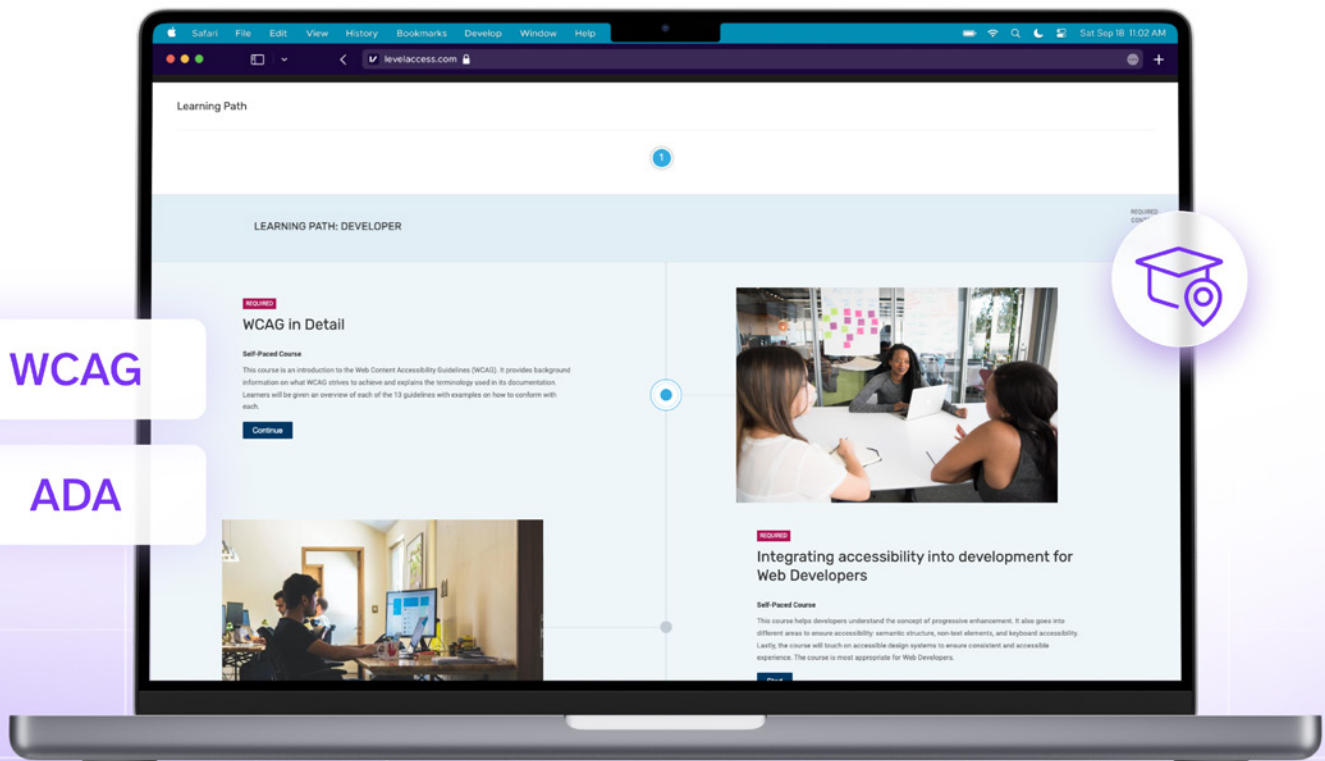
Safari File Edit View History Bookmarks Develop Window Help

Sat Sep 18 11:02 AM

levelaccess.com

Learning Path

1

LEARNING PATH: DEVELOPER

REQUIRED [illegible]

WCAG

ADA

REQUIRED

WCAG in Detail

Self-Paced Course

This course is an introduction to the Web Content Accessibility Guidelines (WCAG). It provides background information on what WCAG strives to achieve and explains the terminology used in its documentation. Learners will be given an overview of each of the 13 guidelines with examples on how to conform with each.

Continue

REQUIRED

Integrating accessibility into development for Web Developers

Self-Paced Course

This course helps developers understand the concept of progressive enhancement. It also goes into different areas to ensure accessibility: semantic structure, non-text elements, and keyboard accessibility. Lastly, the course will touch on accessible design systems to ensure consistent and accessible experience. The course is most appropriate for Web Developers.

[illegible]